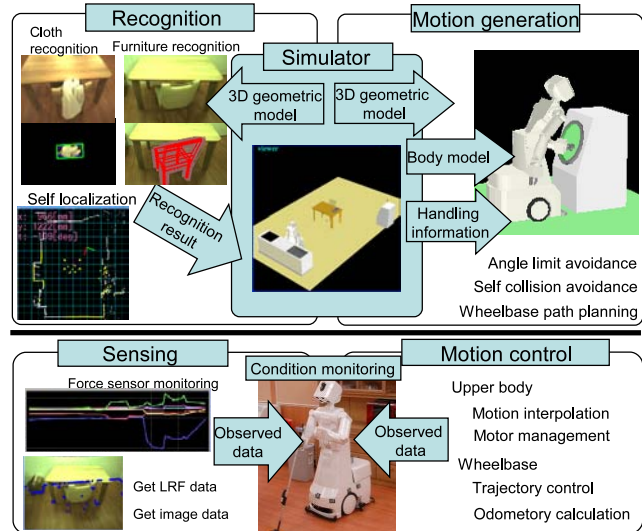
Recognition

Cloth recognition

Furniture recognition

Self localization

Recognition result

Simulator

3D geometric model

3D geometric model

Motion generation

Body model

Handling information

Angle limit avoidance

Self collision avoidance

Wheelbase path planning

Sensing

Force sensor monitoring

Get LRF data

Get image data

Condition monitoring

Observed data

Observed data

Motion control

Upper body

Motion interpolation

Motor management

Wheelbase

Trajectory control

Odometory calculation